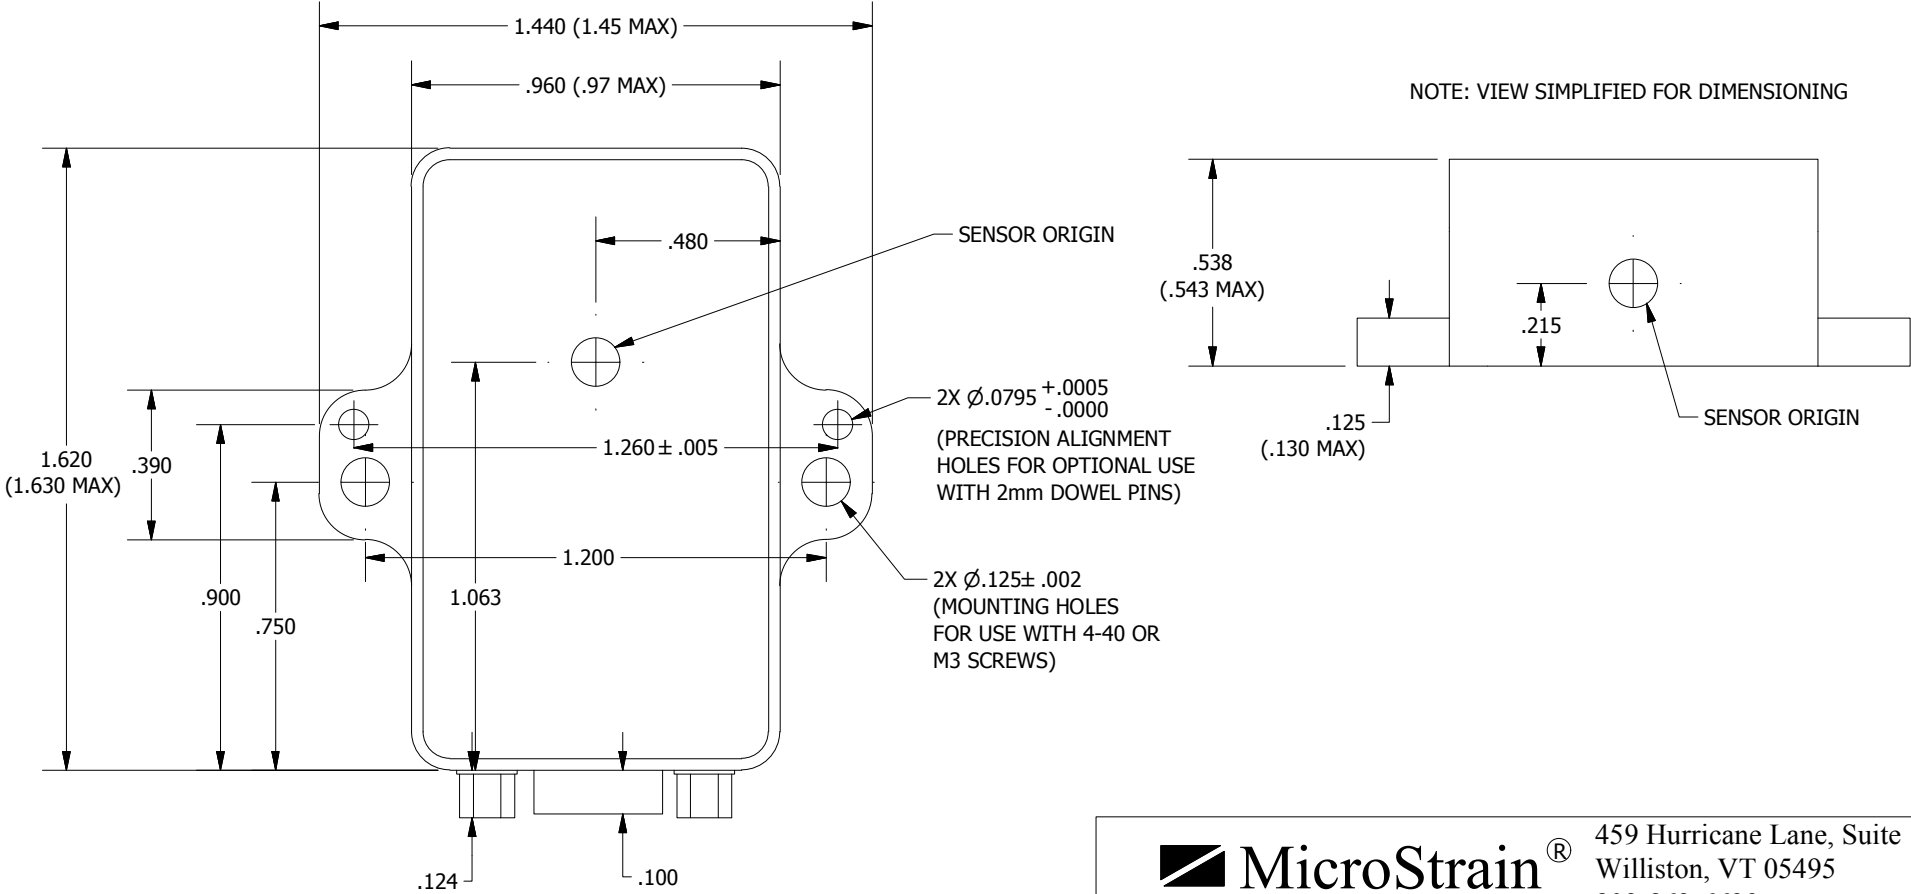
1.440 (1.45 MAX)

.960 (.97 MAX)

NOTE: VIEW SIMPLIFIED FOR DIMENSIONING

.480

SENSOR ORIGIN

.538
(.543 MAX)

.215

2X $\varnothing.0795 ^{+.0005}_{-.0000}$
(PRECISION ALIGNMENT HOLES FOR OPTIONAL USE WITH 2mm DOWEL PINS)

.125
(.130 MAX)

SENSOR ORIGIN

1.620
(1.630 MAX)

.390

1.260 ± .005

1.200

2X $\varnothing$.125± .002
(MOUNTING HOLES FOR USE WITH 4-40 OR M3 SCREWS)

.900

.750

1.063

.124

.100

MicroStrain®

459 Hurricane Lane, Suite
Williston, VT 05495
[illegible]